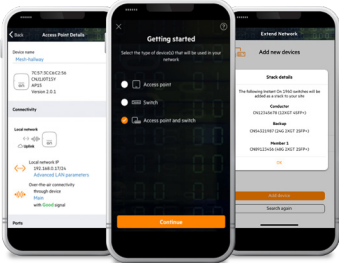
< Back Access Point Details

Device name
Mesh-Hallway

7C:57:3C:C6:C2:56
CN12J0T15Y
AP25
Version 2.5.1

Connectivity

Local network
Uplink

Local network IP
192.168.0.17/24
Advanced LAN parameters

Over-the-air connectivity through device
Main
with Good signal

Ports

Getting started

Select the type of device(s) that will be used in your network

Access point

Switch

Access point and switch

Continue

Extend Network

Add new devices

Stack details

The following Instant On 1960 switches will be added as a stack to your site

Conductor
CN123456789 (12XGT 4SFP+)

Backup
CN9x221987 (24G 2XGT 2SFP+)

Member 1
CN9x123456 (24G 2XGT 2SFP+)

OK

Add device

Search again